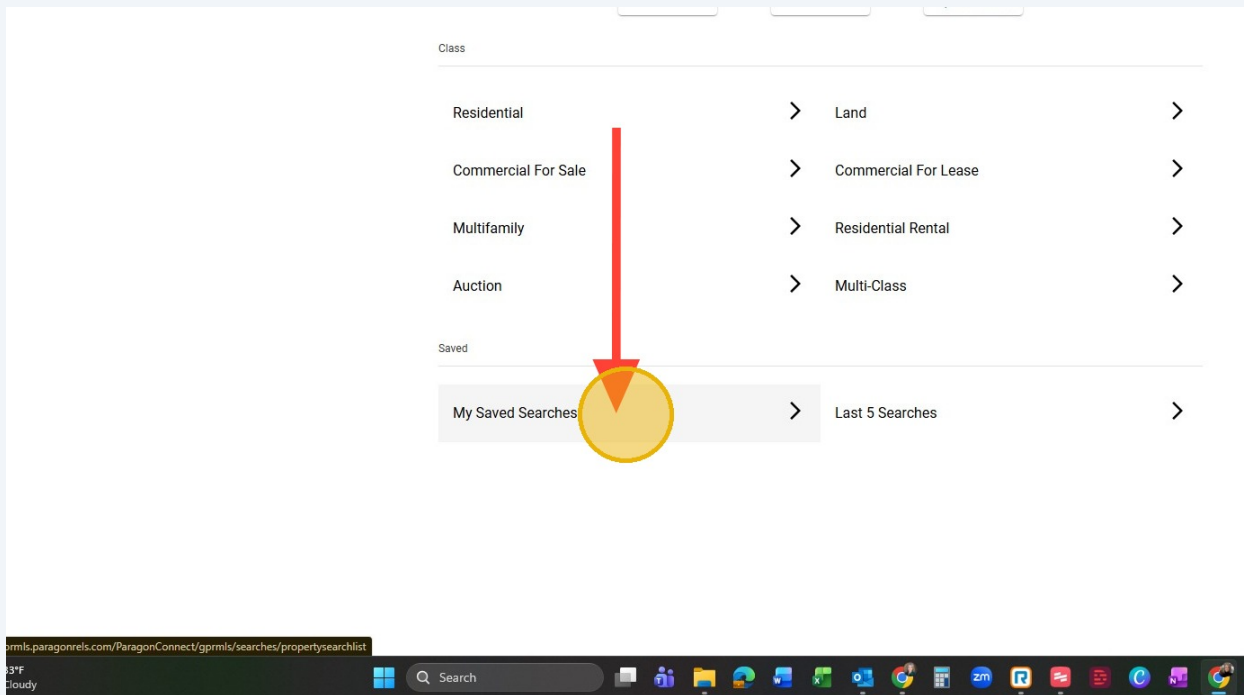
Class

Residential

Land

Commercial For Sale

Commercial For Lease

Multifamily

Residential Rental

Auction

Multi-Class

Saved

My Saved Searches

Last 5 Searches

prmls.paragonrels.com/ParagonConnect/gprmls/searches/propertysearchlist

33°F
Cloudy

Search